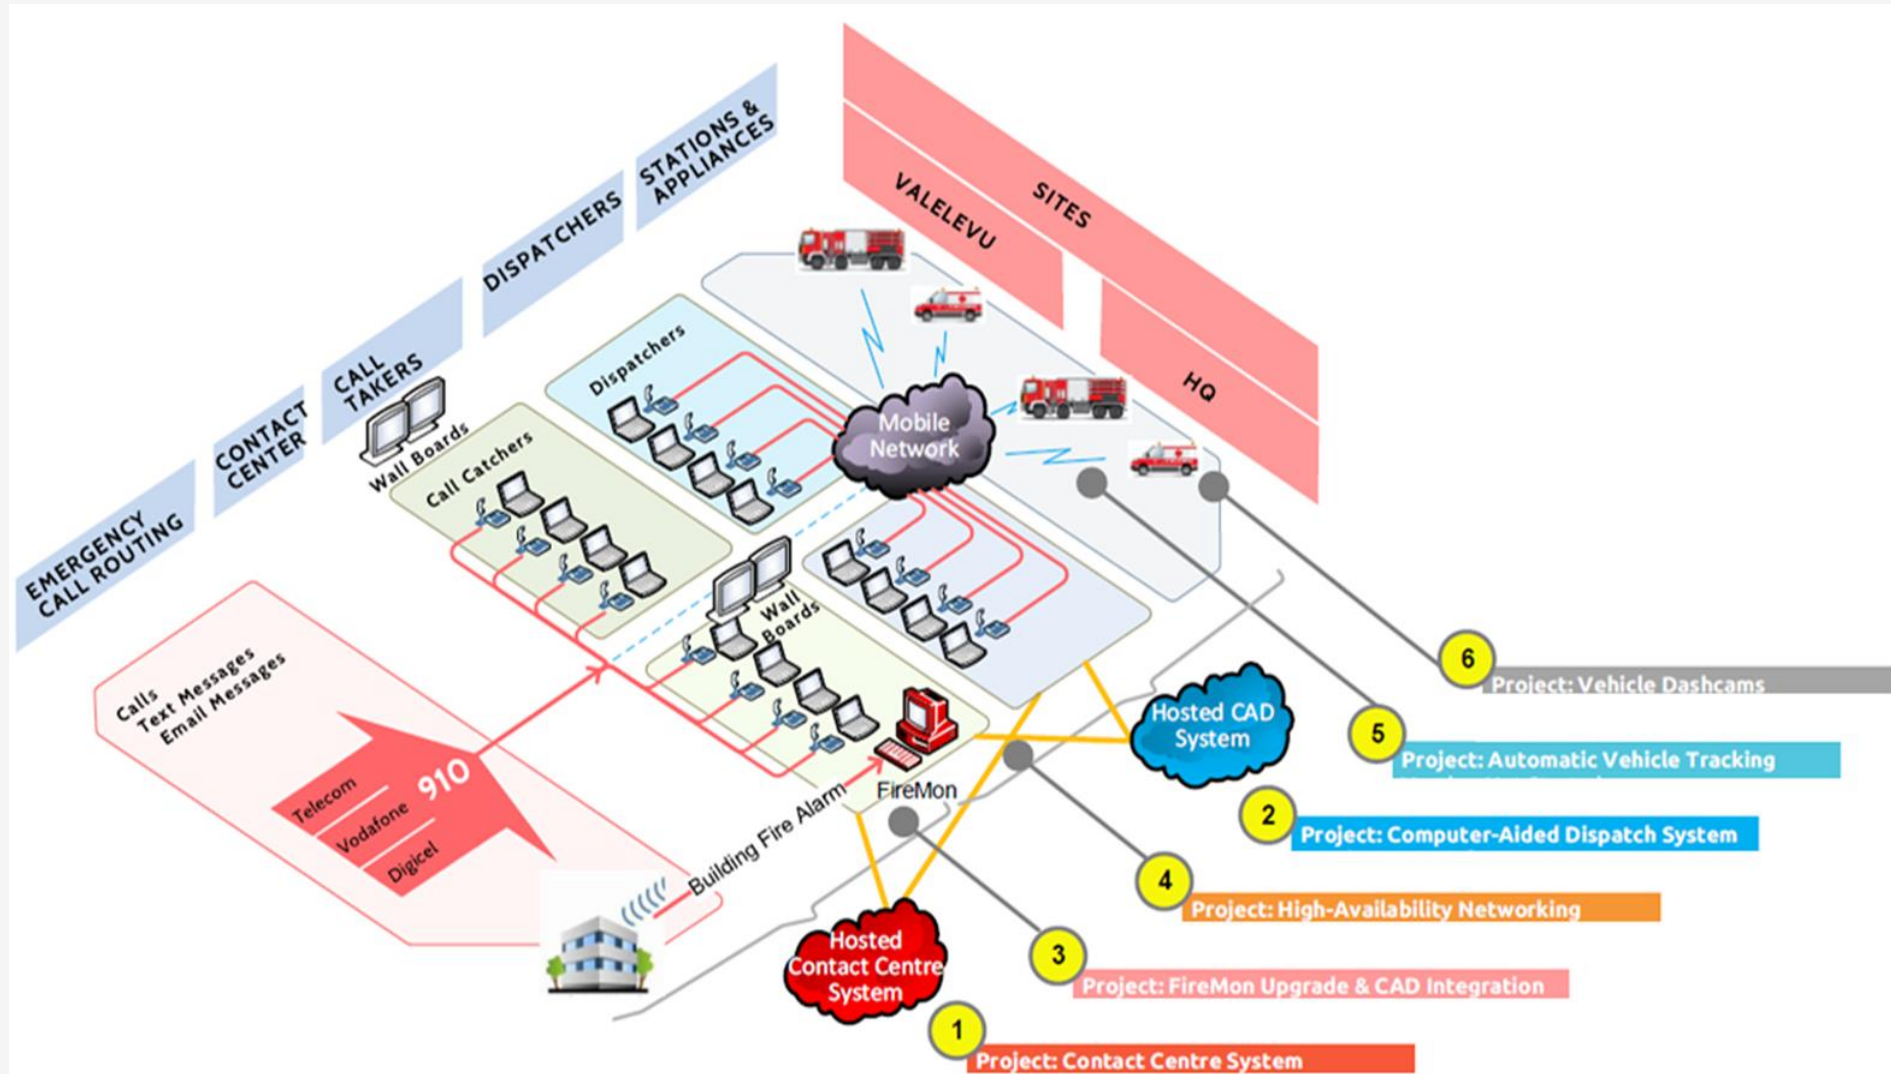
EMERGENCY CALL ROUTING

CONTACT CENTER

CALL TAKERS

DISPATCHERS

STATIONS & APPLIANCES

SITES

VALELEVU

HQ

Wall Boards

Call Catchers

Dispatchers

Mobile Network

Wall Boards

Calls
Text Messages
Email Messages

910

Telecom
Vodafone
Digicel

Building Fire Alarm

FireMon

Hosted CAD System

Hosted Contact Centre System

6
Project: Vehicle Dashcams

5
Project: Automatic Vehicle Tracking

2
Project: Computer-Aided Dispatch System

4
Project: High-Availability Networking

3
Project: FireMon Upgrade & CAD Integration

1
Project: Contact Centre System